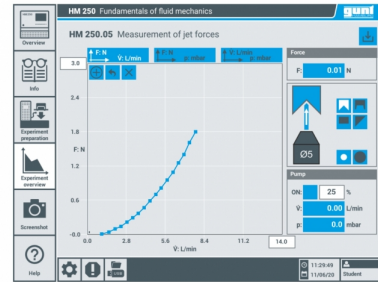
HM 250 Fundamentals of fluid mechanics

gunt

Overview

HM 250.05 Measurement of jet forces

3.0

↑ F: N
→ V̇: L/min

↑ F: N
→ p: mbar

↑ V̇: L/min
→ p: mbar

Info

2.4

Experiment preparation

1.8

F: N

1.2

Experiment overview

0.6

Screenshot

-0.0

0.0 2.8 5.6 8.4 11.2 14.0

V̇: L/min

Help

Force

F: 0.01 N

Ø5

Pump

ON: 25 %

V̇: 0.00 L/min

p: 0.00 mbar

11:29:49

11/06/20

Student